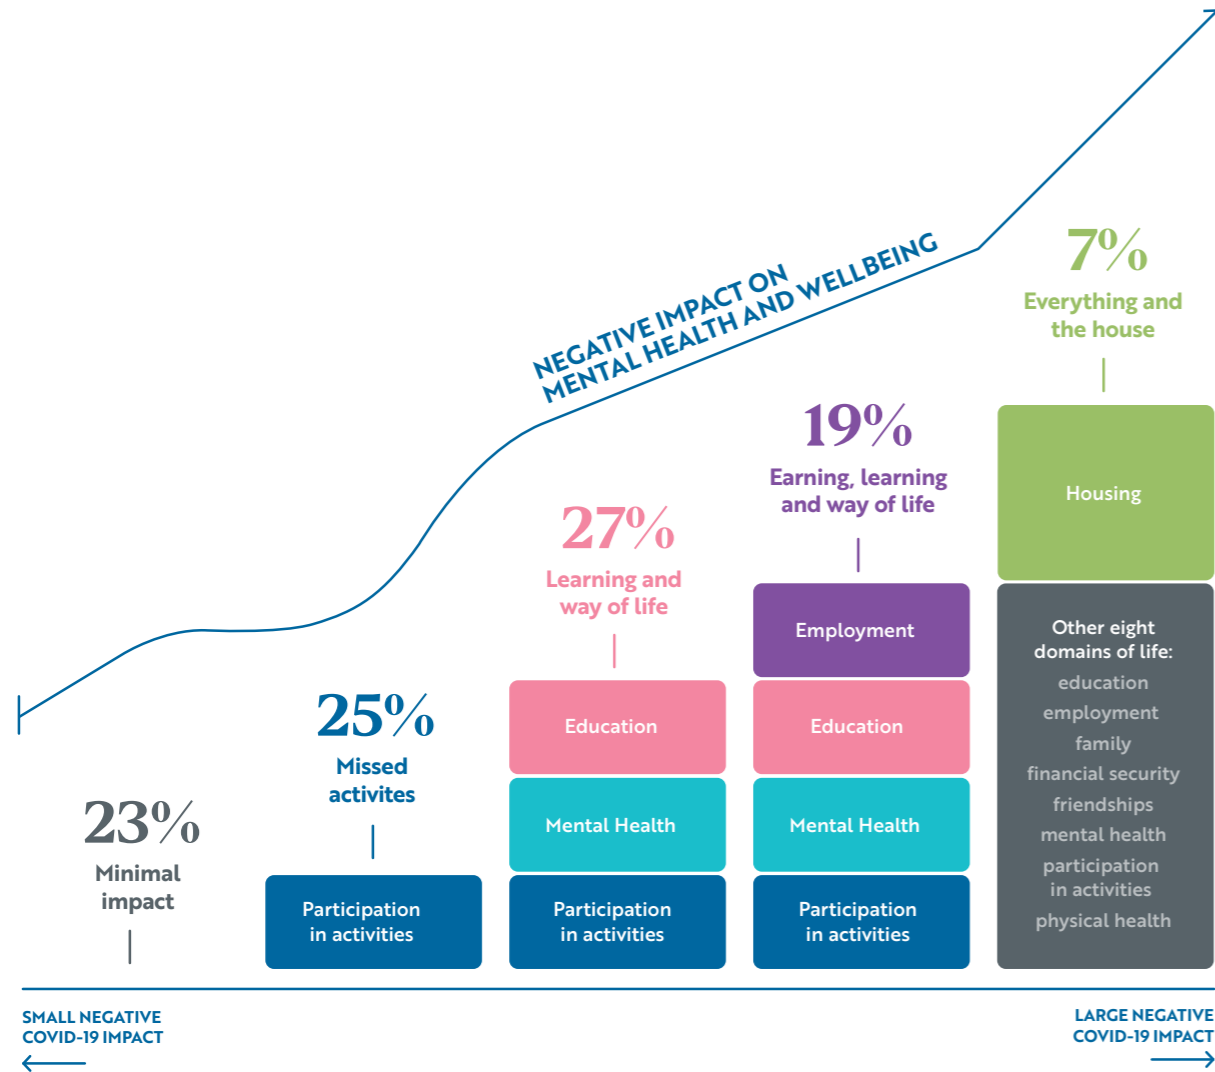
NEGATIVE IMPACT ON MENTAL HEALTH AND WELLBEING

23%
Minimal impact

25%
Missed activites

Participation in activities

27%
Learning and way of life

Education

Mental Health

Participation in activities

19%
Earning, learning and way of life

Employment

Education

Mental Health

Participation in activities

7%
Everything and the house

Housing

Other eight domains of life:
education
employment
family
financial security
friendships
mental health
participation in activities
physical health

SMALL NEGATIVE COVID-19 IMPACT

LARGE NEGATIVE COVID-19 IMPACT